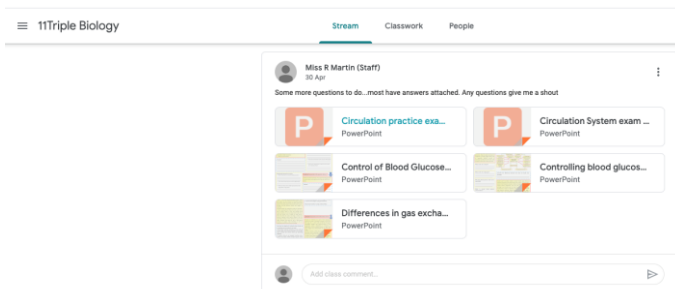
11Triple Biology

Stream Classwork People

Miss R Martin (Staff)
30 Apr

Some more questions to do...most have answers attached. Any questions give me a shout

P Circulation practice exa...
PowerPoint

P Circulation System exam ...
PowerPoint

Control of Blood Glucose...
PowerPoint

Controlling blood glucos...
PowerPoint

Differences in gas excha...
PowerPoint

Add class comment...